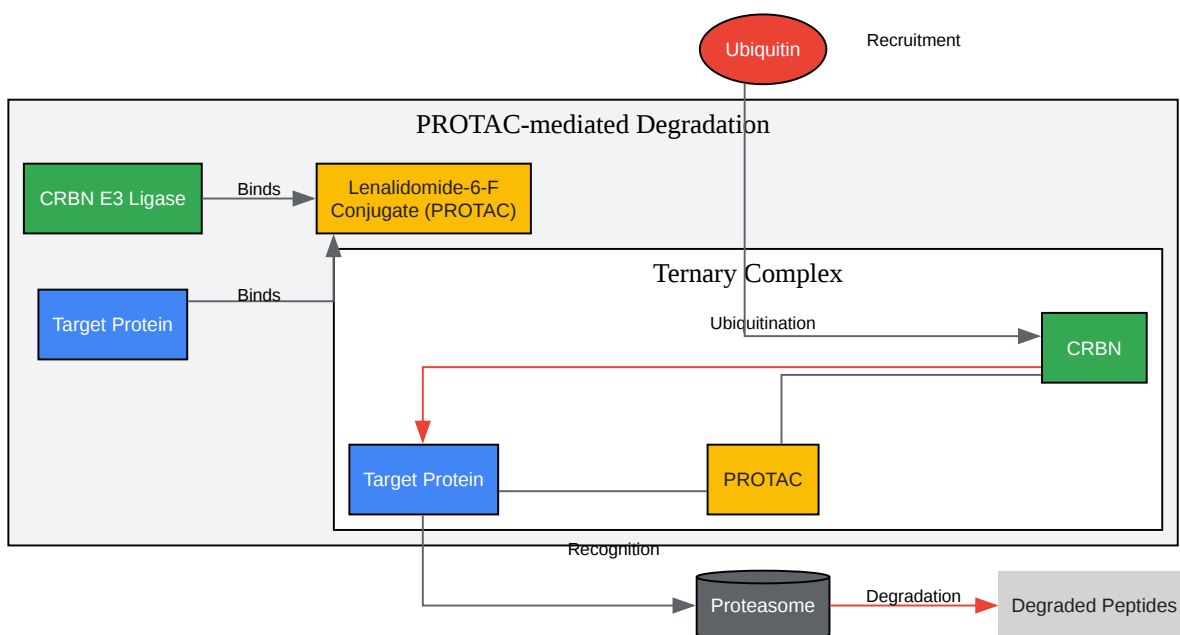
Ubiquitin

Recruitment

PROTAC-mediated Degradation

CRBN E3 Ligase

Binds

Lenalidomide-6-F Conjugate (PROTAC)

Target Protein

Binds

Ternary Complex

Ubiquitination

CRBN

Target Protein

PROTAC

Recognition

Proteasome

Degradation

Degraded Peptides